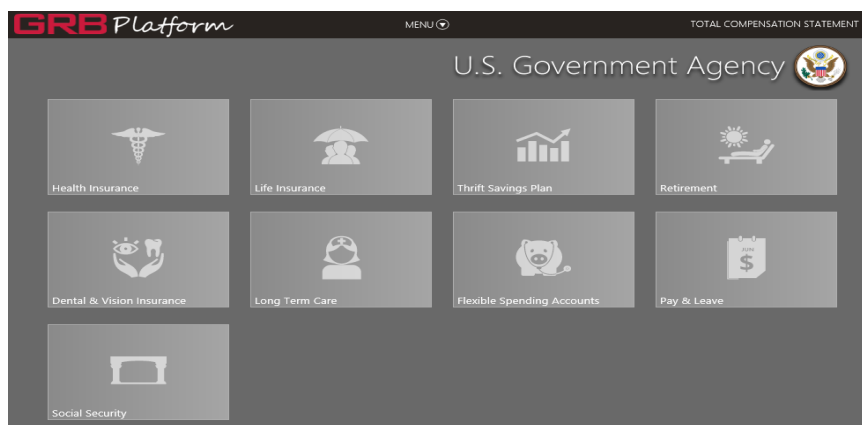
GRB Platform

MENU

TOTAL COMPENSATION STATEMENT

U.S. Government Agency

Health Insurance

Life Insurance

Thrift Savings Plan

Retirement

Dental & Vision Insurance

Long Term Care

Flexible Spending Accounts

$

Pay & Leave

Social Security